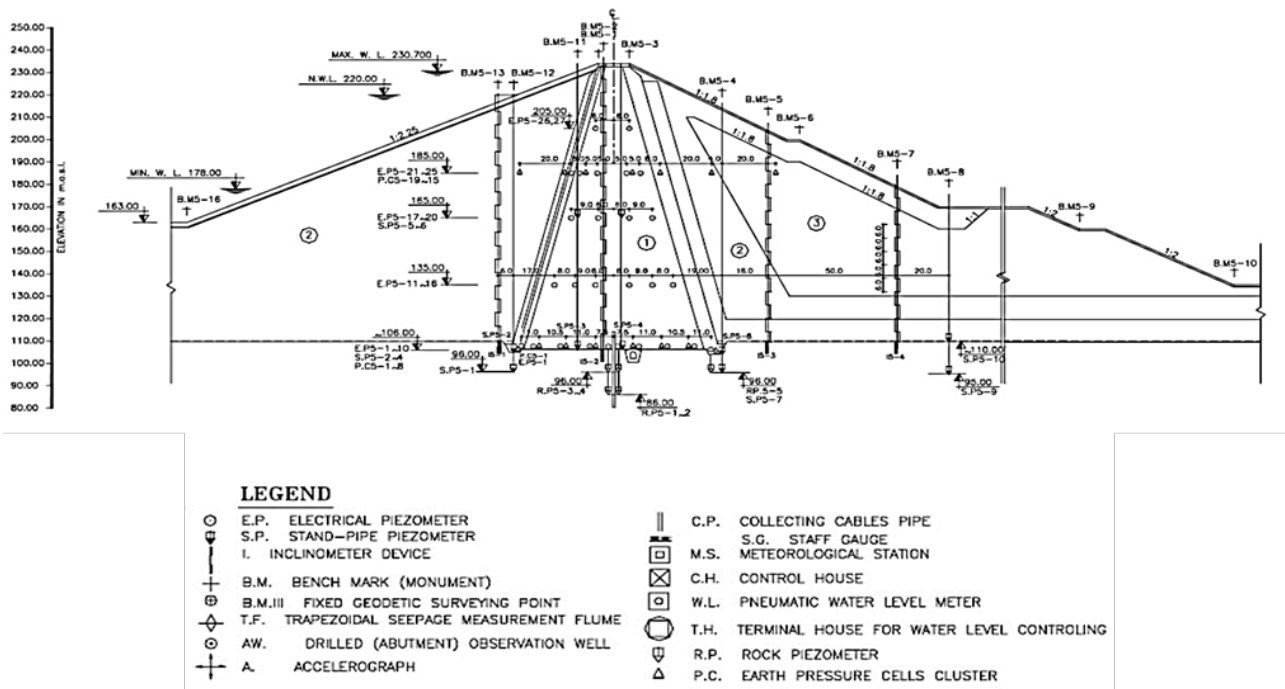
250.00
240.00
230.00
220.00
210.00
200.00
190.00
180.00
170.00
160.00
150.00
140.00
130.00
120.00
110.00
100.00
90.00
80.00

ELEVATION IN m.a.s.l.

MAX. W. L. 230.700
N.W.L. 220.00
MIN. W. L. 178.00
163.00

B.M5-2
B.M5-1
B.M5-11
B.M5-3
B.M5-13
B.M5-12
B.M5-4
B.M5-5
B.M5-6
B.M5-7
B.M5-8
B.M5-9
B.M5-10
B.M5-16

1:2.25
1:1.8
1:1.8
1:1.8
1:1.8
1:1
1:2
1:2

205.00
E.P5-26,27
185.00
E.P5-21_25
P.C5-19_15
165.00
E.P5-17_20
S.P5-5_6
135.00
E.P5-11_16
106.00
E.P5-1_10
S.P5-2_4
P.C5-1_8
98.00
S.P5-1
96.00
R.P5-3_4
86.00
R.P5-1_2
96.00
RP.5-5
S.P5-7
110.00
S.P5-10
95.00
S.P5-9

20.0
20.0
20.0
17.0
8.0
9.0
9.0
6.0
11.0
10.5
7.5
19.00
18.0
50.0
20.0

S.P5-2
S.P5-3
S.P5-4
S.P5-8
P.C5-1
IS-1
IS-2
IS-3
IS-4

②
①
②
③

LEGEND
E.P. ELECTRICAL PIEZOMETER
S.P. STAND-PIPE PIEZOMETER
I. INCLINOMETER DEVICE
B.M. BENCH MARK (MONUMENT)
B.M.III FIXED GEODETIC SURVEYING POINT
T.F. TRAPEZOIDAL SEEPAGE MEASUREMENT FLUME
AW. DRILLED (ABUTMENT) OBSERVATION WELL
A. ACCELEROGRAPH
C.P. COLLECTING CABLES PIPE
S.G. STAFF GAUGE
M.S. METEOROLOGICAL STATION
C.H. CONTROL HOUSE
W.L. PNEUMATIC WATER LEVEL METER
T.H. TERMINAL HOUSE FOR WATER LEVEL CONTROLING
R.P. ROCK PIEZOMETER
P.C. EARTH PRESSURE CELLS CLUSTER